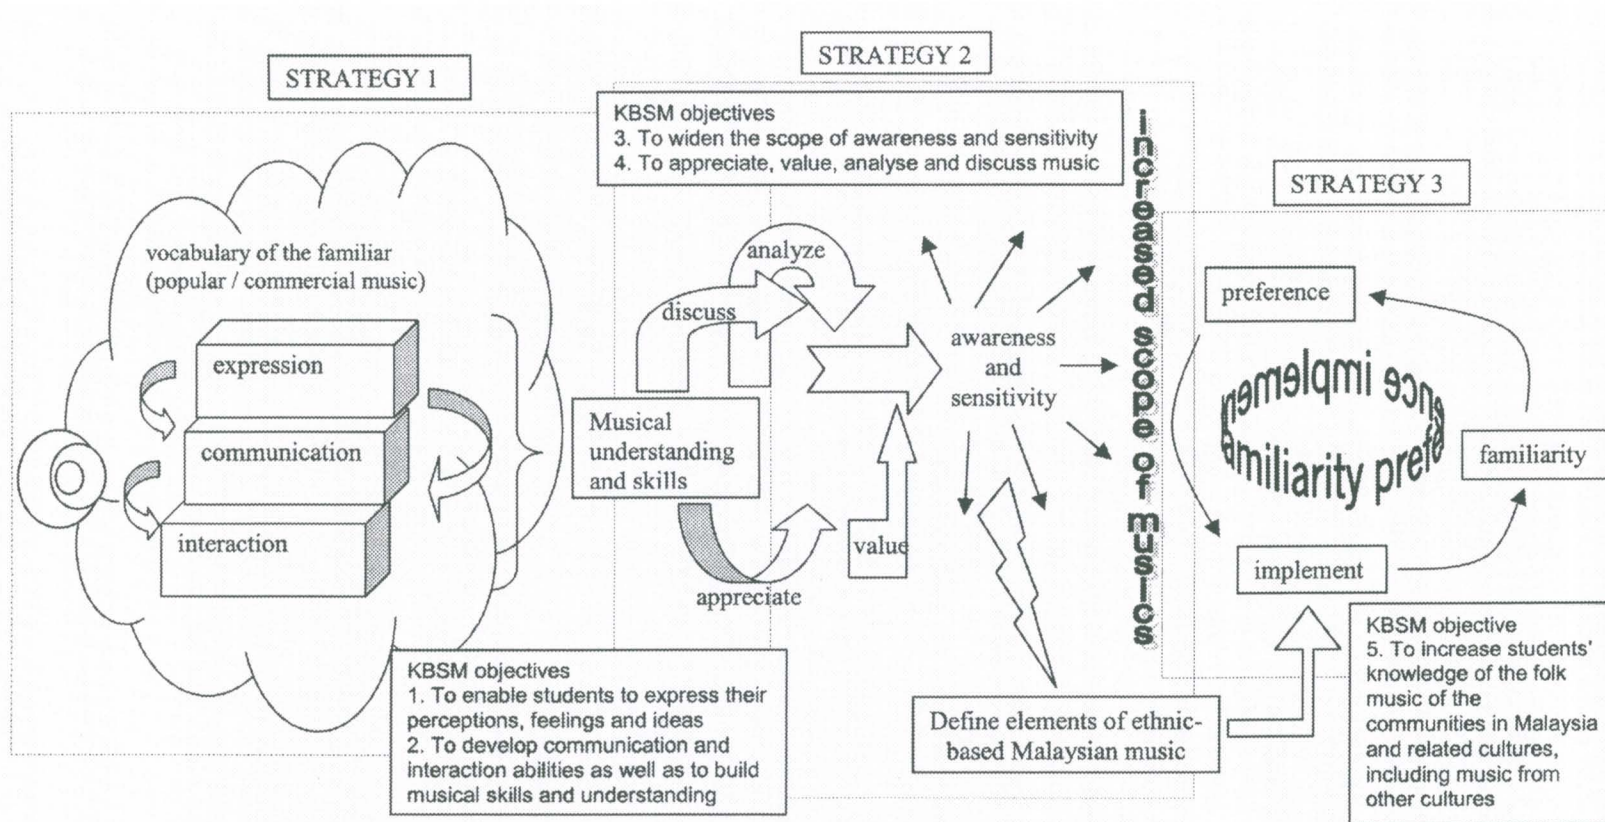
STRATEGY 1

vocabulary of the familiar (popular / commercial music)

expression

communication

interaction

STRATEGY 2

KBSM objectives
3. To widen the scope of awareness and sensitivity
4. To appreciate, value, analyse and discuss music

analyze

discuss

Musical understanding and skills

appreciate

value

awareness and sensitivity

increased scope of musics

Define elements of ethnic-based Malaysian music

KBSM objectives
1. To enable students to express their perceptions, feelings and ideas
2. To develop communication and interaction abilities as well as to build musical skills and understanding

STRATEGY 3

preference

implement

familiarity

familiarity preference implement

KBSM objective
5. To increase students' knowledge of the folk music of the communities in Malaysia and related cultures, including music from other cultures